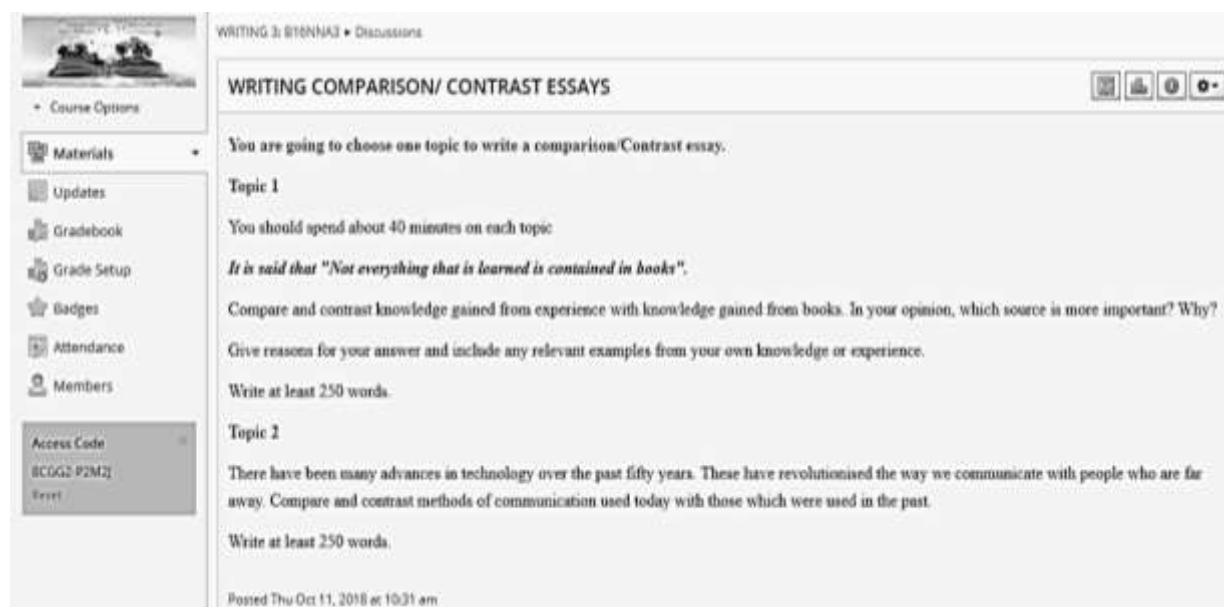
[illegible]

• Course Options

Materials

Updates

Gradebook

Grade Setup

Badges

Attendance

Members

Access Code

8CGG2-P2M2J

Reset

WRITING 3: B16NNA3 ▸ Discussions

WRITING COMPARISON/ CONTRAST ESSAYS

You are going to choose one topic to write a comparison/Contrast essay.

Topic 1

You should spend about 40 minutes on each topic

*It is said that "Not everything that is learned is contained in books".*

Compare and contrast knowledge gained from experience with knowledge gained from books. In your opinion, which source is more important? Why?

Give reasons for your answer and include any relevant examples from your own knowledge or experience.

Write at least 250 words.

Topic 2

There have been many advances in technology over the past fifty years. These have revolutionised the way we communicate with people who are far away. Compare and contrast methods of communication used today with those which were used in the past.

Write at least 250 words.

Posted Thu Oct 11, 2018 at 10:31 am